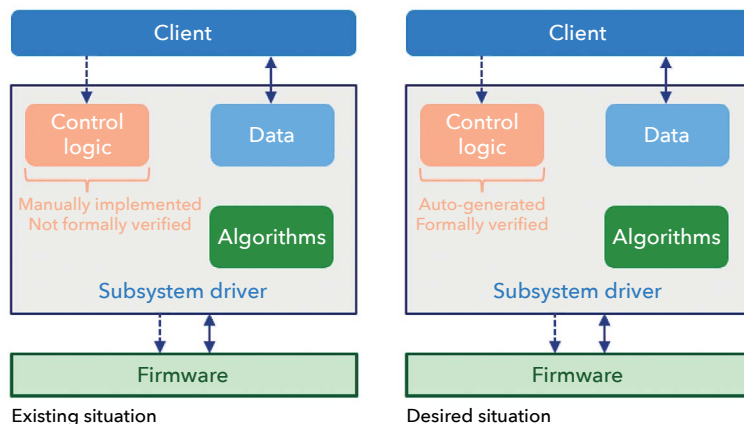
Client

Control logic

Data

Manually implemented
Not formally verified

Algorithms

Subsystem driver

Firmware

Existing situation

Client

Control logic

Data

Auto-generated
Formally verified

Algorithms

Subsystem driver

Firmware

Desired situation